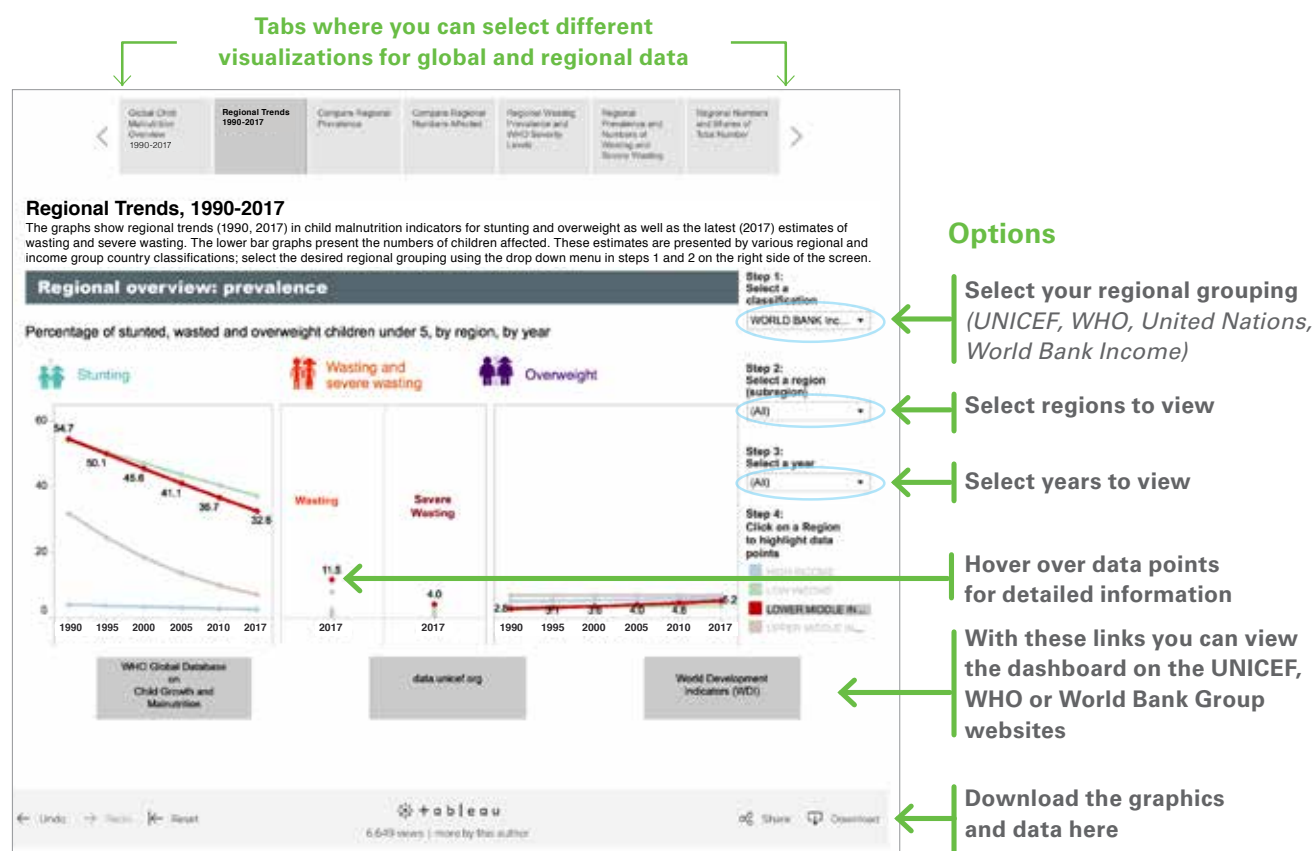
Tabs where you can select different visualizations for global and regional data

Global Child Malnutrition Overview 1990-2017

Regional Trends 1990-2017

Compare Regional Prevalence

Compare Regional Numbers Affected

Regional Wasting Prevalence and WHO Severity Levels

Regional Prevalence and Numbers of Wasting and Severe Wasting

Regional Numbers and Shares of Total Number

Regional Trends, 1990-2017

The graphs show regional trends (1990, 2017) in child malnutrition indicators for stunting and overweight as well as the latest (2017) estimates of wasting and severe wasting. The lower bar graphs present the numbers of children affected. These estimates are presented by various regional and income group country classifications; select the desired regional grouping using the drop down menu in steps 1 and 2 on the right side of the screen.

Regional overview: prevalence

Percentage of stunted, wasted and overweight children under 5, by region, by year

Stunting

Wasting and severe wasting

Overweight

60
40
20
0

54.7
50.1
45.6
41.1
36.7
32.6

1990 1995 2000 2005 2010 2017

Wasting

11.5

2017

Severe Wasting

4.0

2017

2.8 3.1 3.6 4.0 4.6 5.2

1990 1995 2000 2005 2010 2017

Step 1: Select a classification
WORLD BANK Inc...

Step 2: Select a region (subregion)
(All)

Step 3: Select a year
(All)

Step 4: Click on a Region to highlight data points

HIGH INCOME
LOW INCOME
LOWER MIDDLE IN...
UPPER MIDDLE IN...

WHO Global Database on Child Growth and Malnutrition

data.unicef.org

World Development Indicators (WDI)

Undo Redo Reset

+ableau

6,649 views | more by this author

Share Download

Options

Select your regional grouping (UNICEF, WHO, United Nations, World Bank Income)

Select regions to view

Select years to view

Hover over data points for detailed information

With these links you can view the dashboard on the UNICEF, WHO or World Bank Group websites

Download the graphics and data here